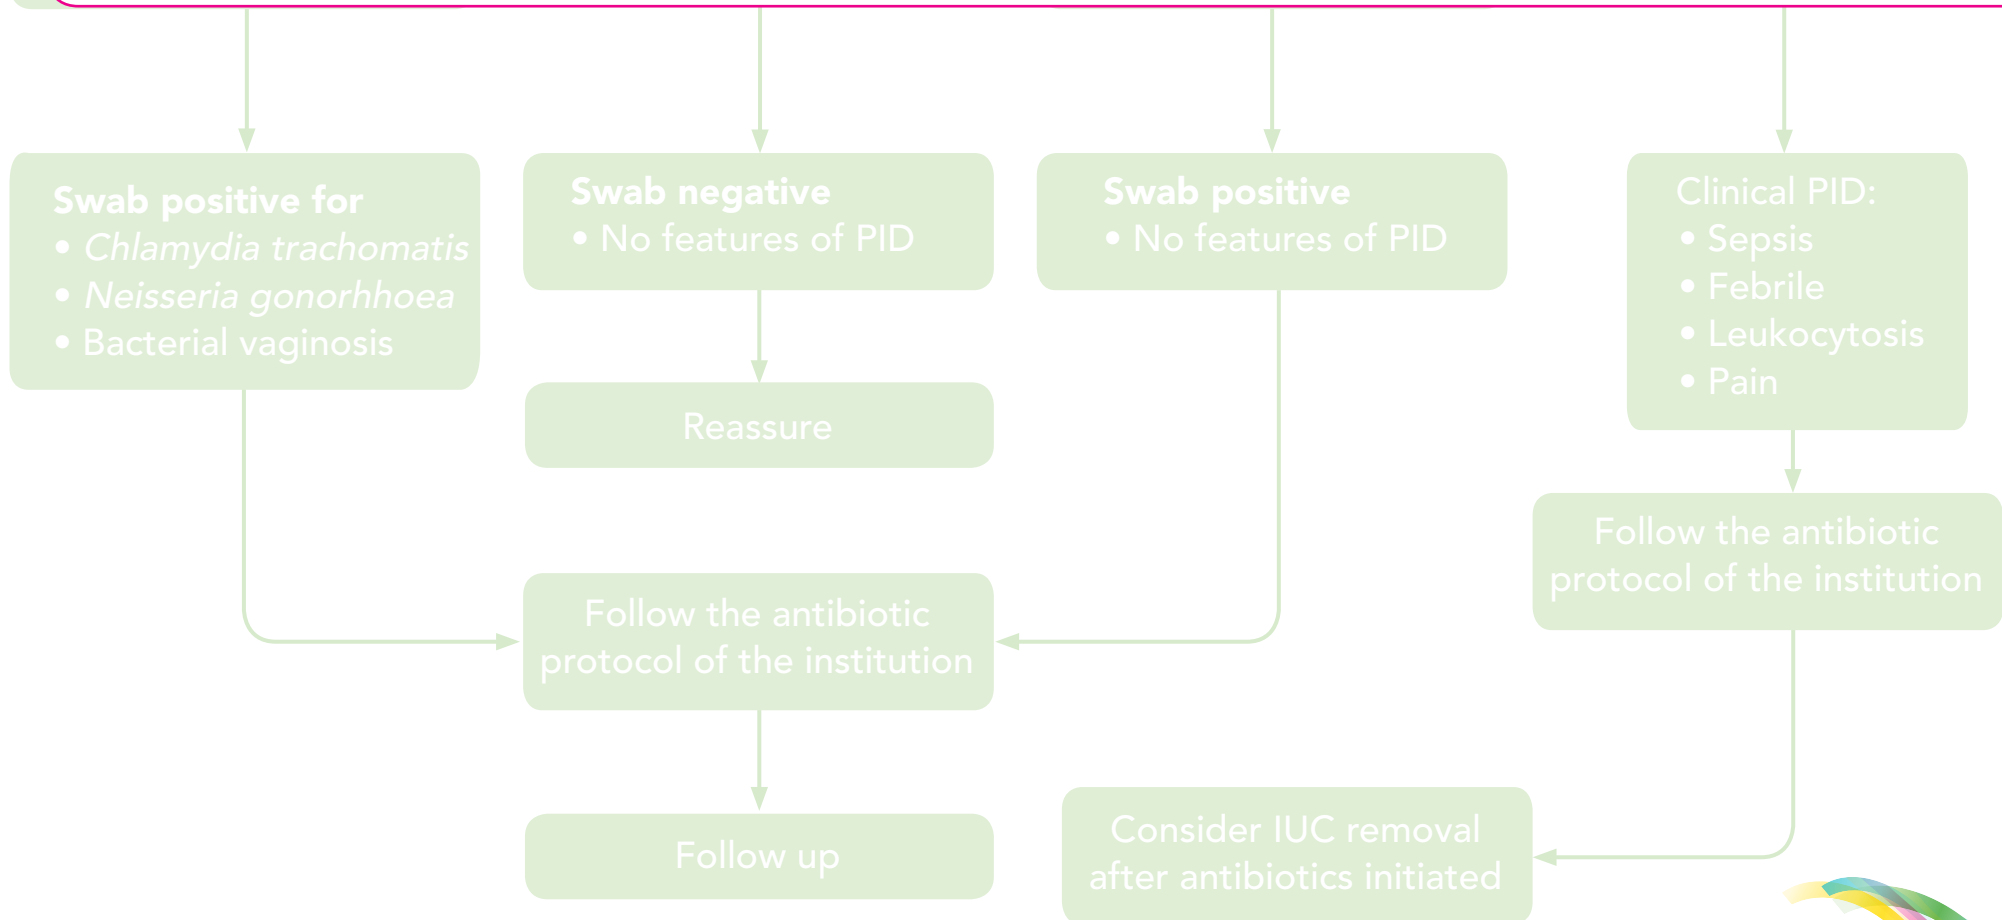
**Swab positive for**
- *Chlamydia trachomatis*
- *Neisseria gonorhhoea*
- Bacterial vaginosis

**Swab negative**
- No features of PID

Reassure

**Swab positive**
- No features of PID

Clinical PID:
- Sepsis
- Febrile
- Leukocytosis
- Pain

Follow the antibiotic protocol of the institution

Follow the antibiotic protocol of the institution

Follow up

Consider IUC removal after antibiotics initiated